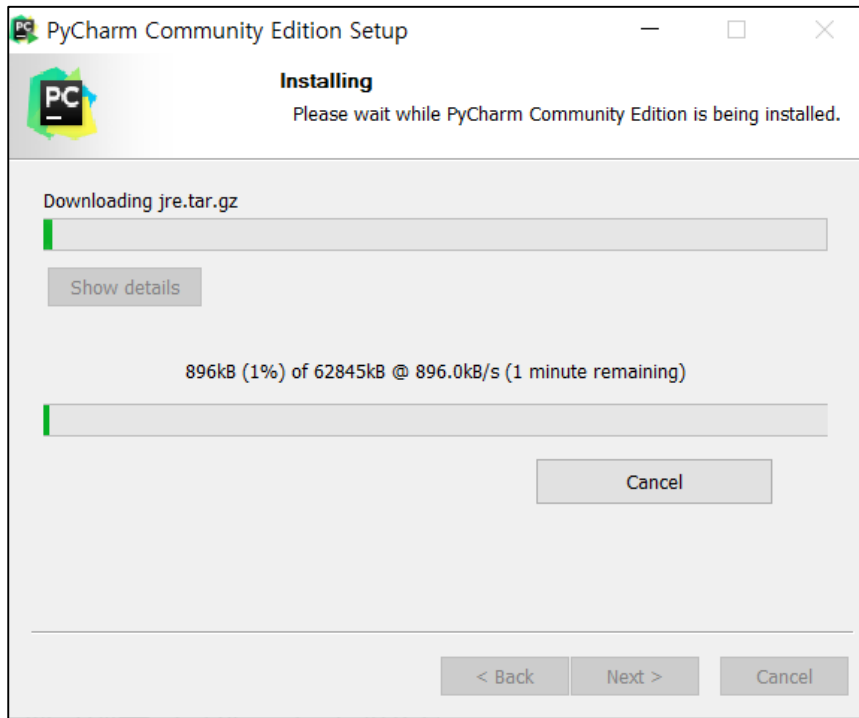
PyCharm Community Edition Setup

PC

Installing

Please wait while PyCharm Community Edition is being installed.

Downloading jre.tar.gz

Show details

896kB (1%) of 62845kB @ 896.0kB/s (1 minute remaining)

Cancel

< Back

Next >

Cancel